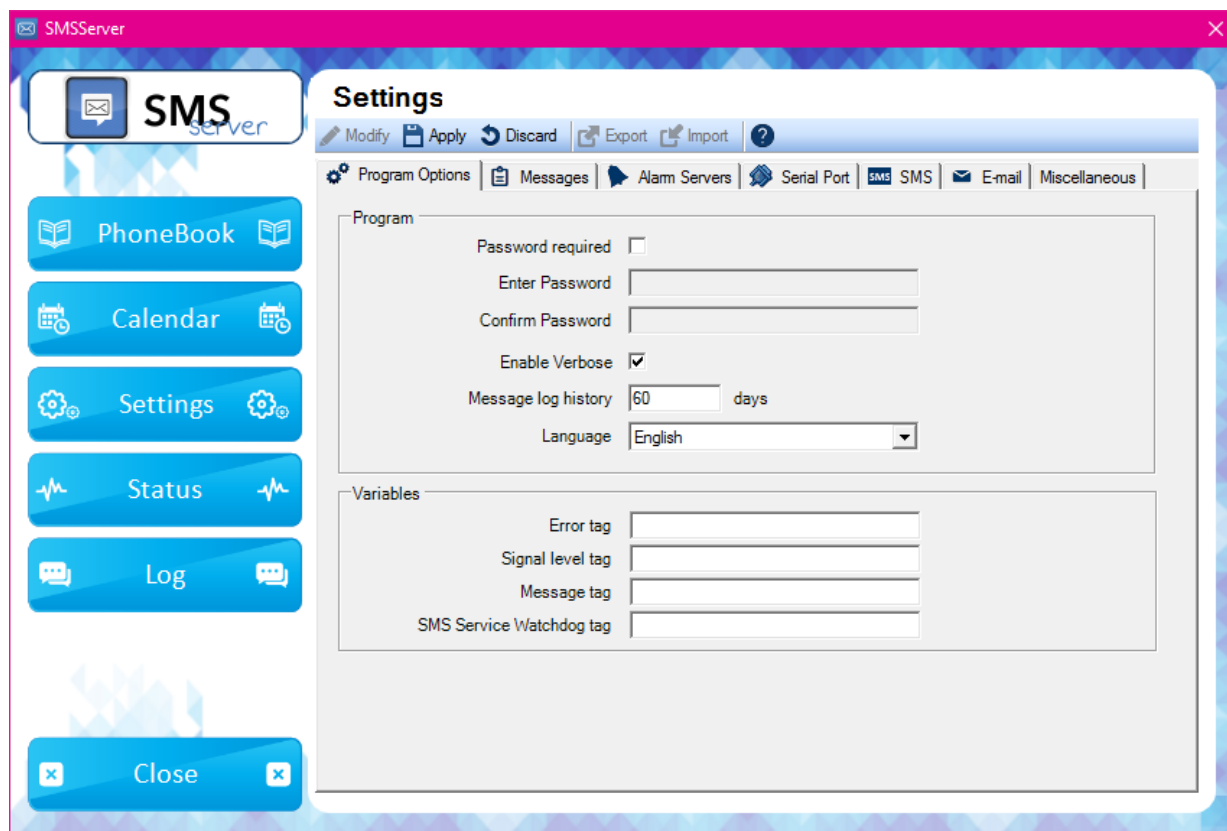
SMSServer

SMS server

PhoneBook

Calendar

Settings

Status

Log

Close

Settings

Modify Apply Discard Export Import ?

Program Options | Messages | Alarm Servers | Serial Port | SMS | E-mail | Miscellaneous

Program

Password required

Enter Password

Confirm Password

Enable Verbose

Message log history 60 days

Language English

Variables

Error tag

Signal level tag

Message tag

SMS Service Watchdog tag